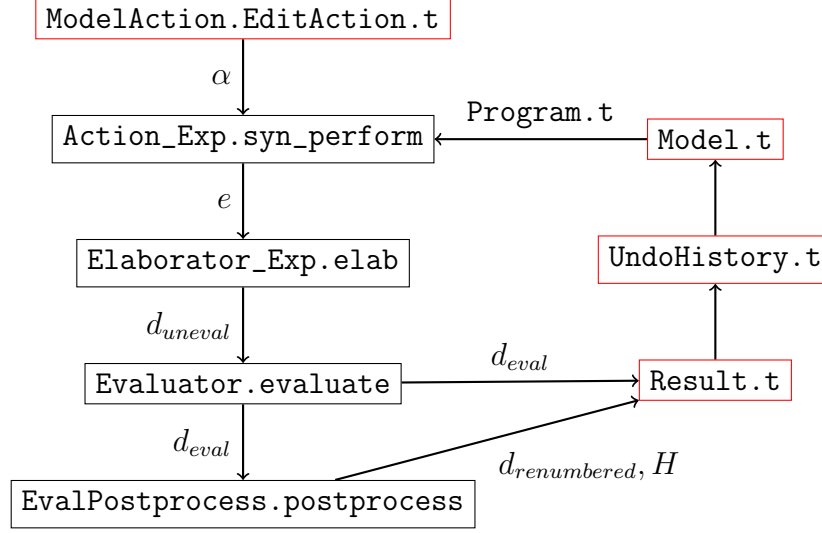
ModelAction.EditAction.t

$\alpha$

Program.t

Action_Exp.syn_perform

Model.t

$e$

Elaborator_Exp.elab

UndoHistory.t

$d_{uneval}$

$d_{eval}$

Evaluator.evaluate

Result.t

$d_{eval}$

$d_{renumbered}, H$

EvalPostprocess.postprocess